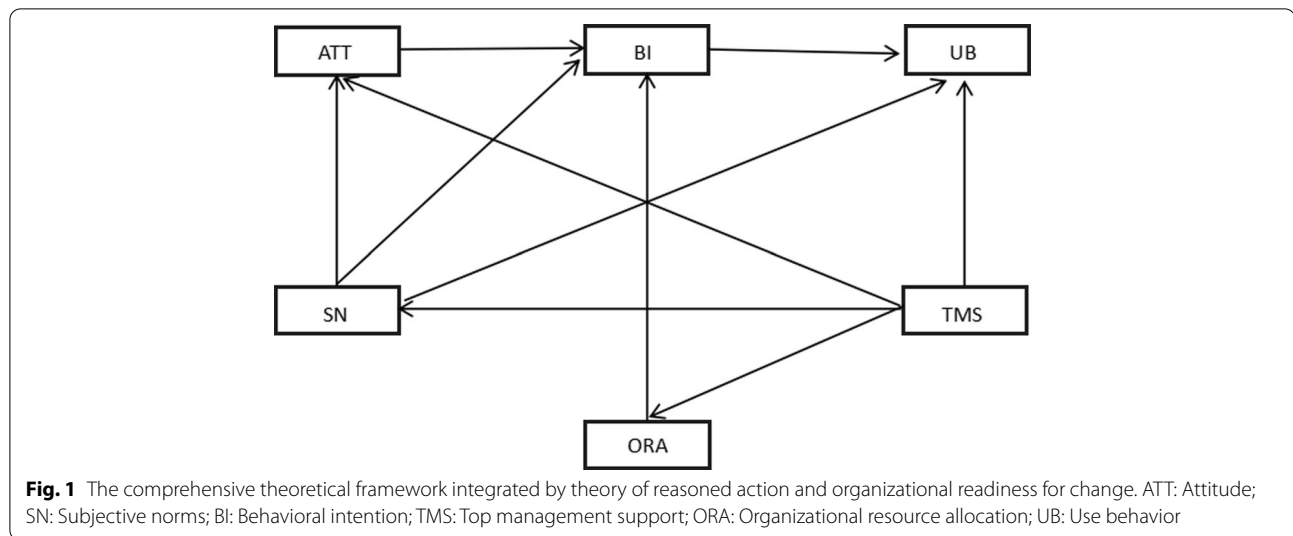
ATT
BI
UB
SN
TMS
ORA

**Fig. 1** The comprehensive theoretical framework integrated by theory of reasoned action and organizational readiness for change. ATT: Attitude; SN: Subjective norms; BI: Behavioral intention; TMS: Top management support; ORA: Organizational resource allocation; UB: Use behavior